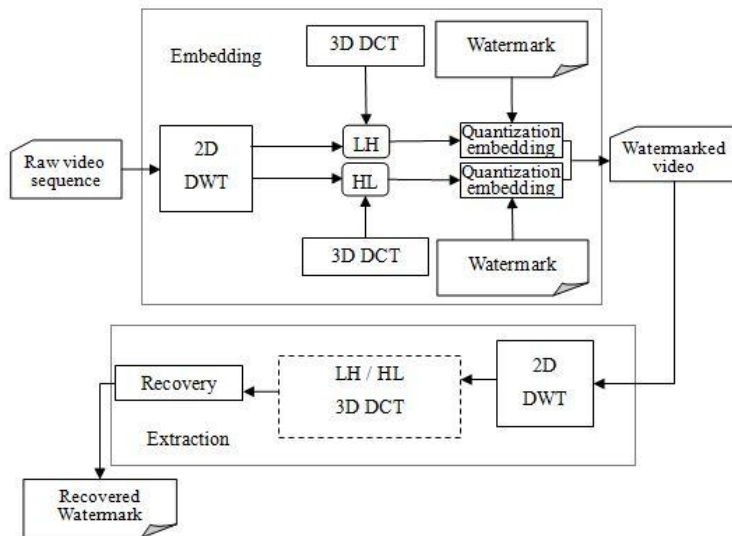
Embedding

3D DCT

Watermark

Raw video sequence

2D DWT

LH

HL

Quantization embedding

Quantization embedding

Watermarked video

3D DCT

Watermark

Recovery

LH / HL 3D DCT

2D DWT

Extraction

Recovered Watermark